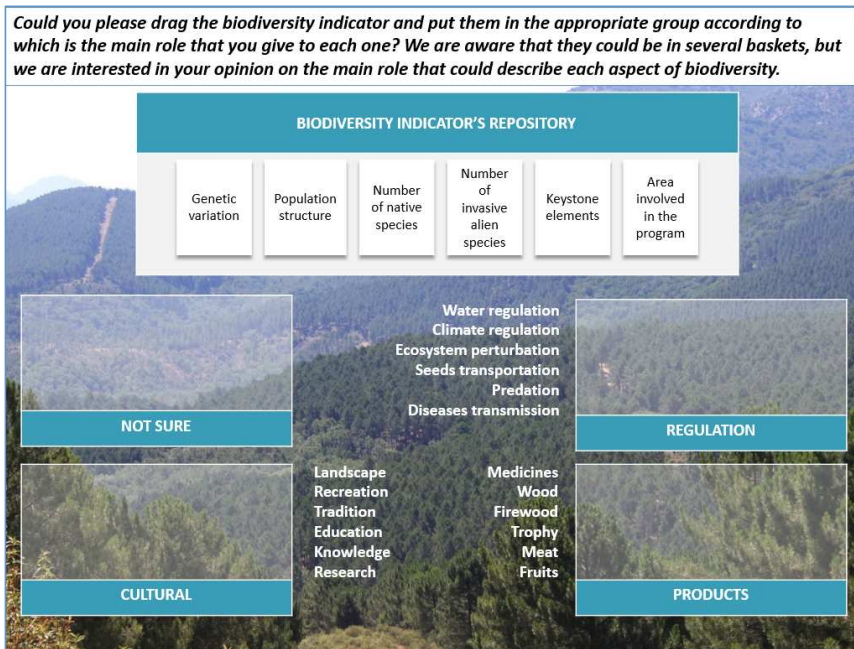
Could you please drag the biodiversity indicator and put them in the appropriate group according to which is the main role that you give to each one? We are aware that they could be in several baskets, but we are interested in your opinion on the main role that could describe each aspect of biodiversity.

BIODIVERSITY INDICATOR'S REPOSITORY

Genetic variation

Population structure

Number of native species

Number of invasive alien species

Keystone elements

Area involved in the program

Water regulation
Climate regulation
Ecosystem perturbation
Seeds transportation
Predation
Diseases transmission

NOT SURE

REGULATION

Landscape
Recreation
Tradition
Education
Knowledge
Research

Medicines
Wood
Firewood
Trophy
Meat
Fruits

CULTURAL

PRODUCTS